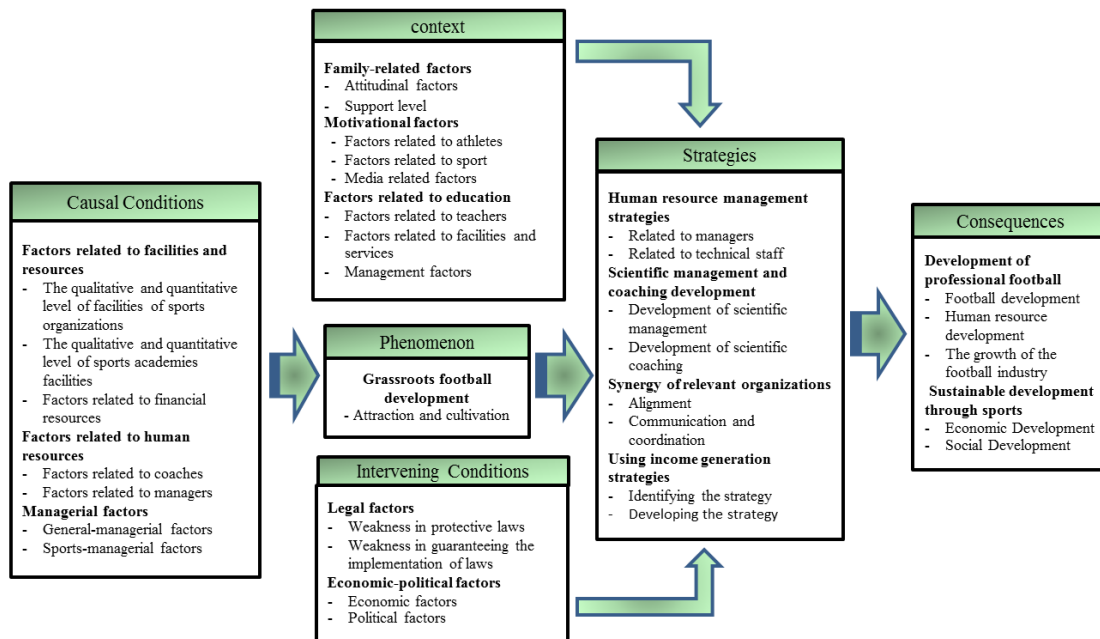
Causal Conditions

Factors related to facilities and resources
- The qualitative and quantitative level of facilities of sports organizations
- The qualitative and quantitative level of sports academies facilities
- Factors related to financial resources
Factors related to human resources
- Factors related to coaches
- Factors related to managers
Managerial factors
- General-managerial factors
- Sports-managerial factors

context

Family-related factors
- Attitudinal factors
- Support level
Motivational factors
- Factors related to athletes
- Factors related to sport
- Media related factors
Factors related to education
- Factors related to teachers
- Factors related to facilities and services
- Management factors

Phenomenon

Grassroots football development
- Attraction and cultivation

Intervening Conditions

Legal factors
- Weakness in protective laws
- Weakness in guaranteeing the implementation of laws
Economic-political factors
- Economic factors
- Political factors

Strategies

Human resource management strategies
- Related to managers
- Related to technical staff
Scientific management and coaching development
- Development of scientific management
- Development of scientific coaching
Synergy of relevant organizations
- Alignment
- Communication and coordination
Using income generation strategies
- Identifying the strategy
- Developing the strategy

Consequences

Development of professional football
- Football development
- Human resource development
- The growth of the football industry
Sustainable development through sports
- Economic Development
- Social Development